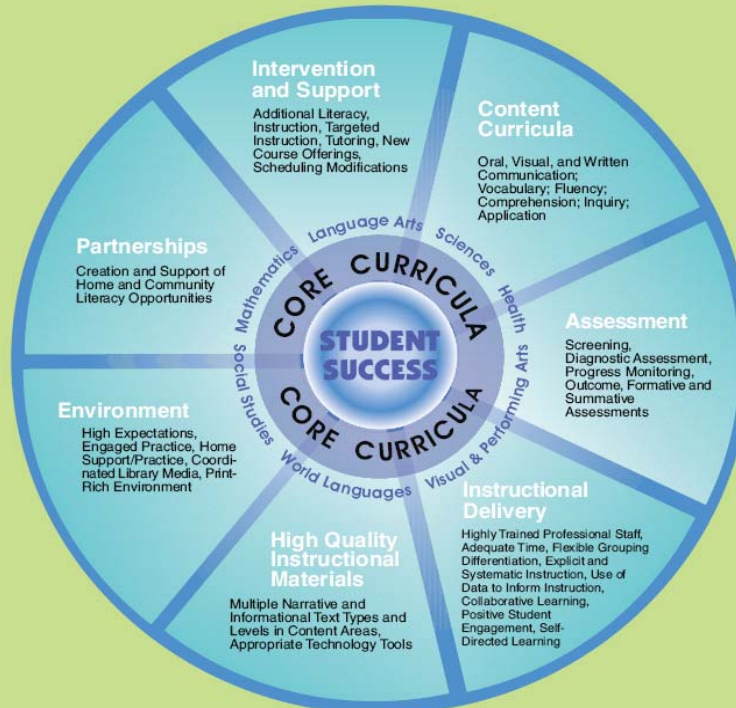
Intervention and Support

Additional Literacy, Instruction, Targeted Instruction, Tutoring, New Course Offerings, Scheduling Modifications

Content Curricula

Oral, Visual, and Written Communication; Vocabulary; Fluency; Comprehension; Inquiry; Application

Partnerships

Creation and Support of Home and Community Literacy Opportunities

Assessment

Screening, Diagnostic Assessment, Progress Monitoring, Outcome, Formative and Summative Assessments

Environment

High Expectations, Engaged Practice, Home Support/Practice, Coordinated Library Media, Print-Rich Environment

Instructional Delivery

Highly Trained Professional Staff, Adequate Time, Flexible Grouping Differentiation, Explicit and Systematic Instruction, Use of Data to Inform Instruction, Collaborative Learning, Positive Student Engagement, Self-Directed Learning

High Quality Instructional Materials

Multiple Narrative and Informational Text Types and Levels in Content Areas, Appropriate Technology Tools

Language Arts Sciences Health Visual & Performing Arts World Languages Social Studies Mathematics

CORE CURRICULA

STUDENT SUCCESS

CORE CURRICULA